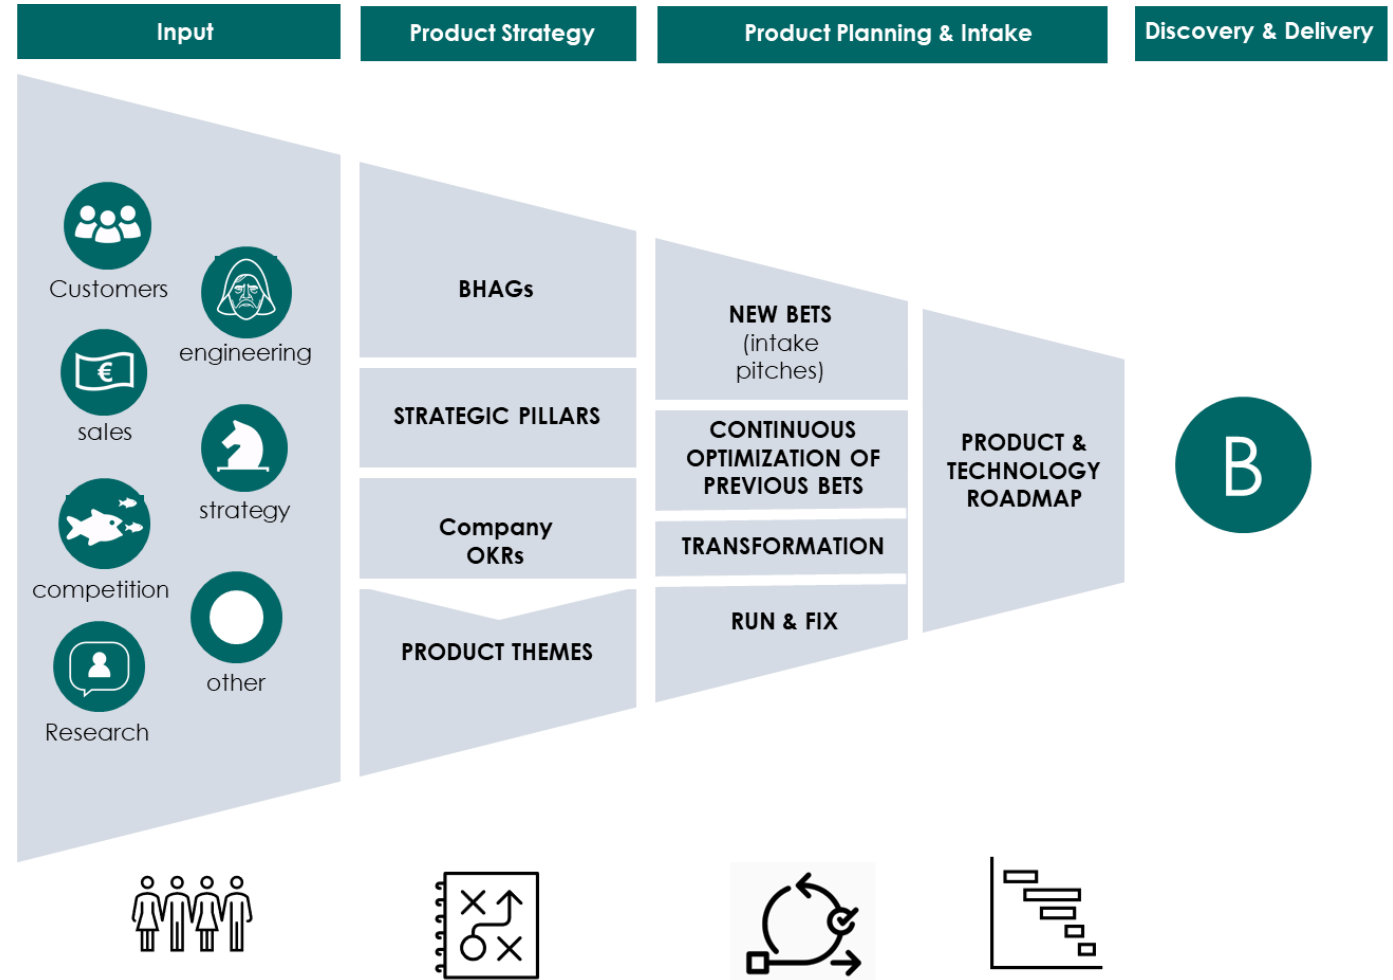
Input

Product Strategy

Product Planning & Intake

Discovery & Delivery

Customers

engineering

€

sales

strategy

competition

other

Research

BHAGs

STRATEGIC PILLARS

Company OKRs

PRODUCT THEMES

NEW BETS (intake pitches)

CONTINUOUS OPTIMIZATION OF PREVIOUS BETS

TRANSFORMATION

RUN & FIX

PRODUCT & TECHNOLOGY ROADMAP

B